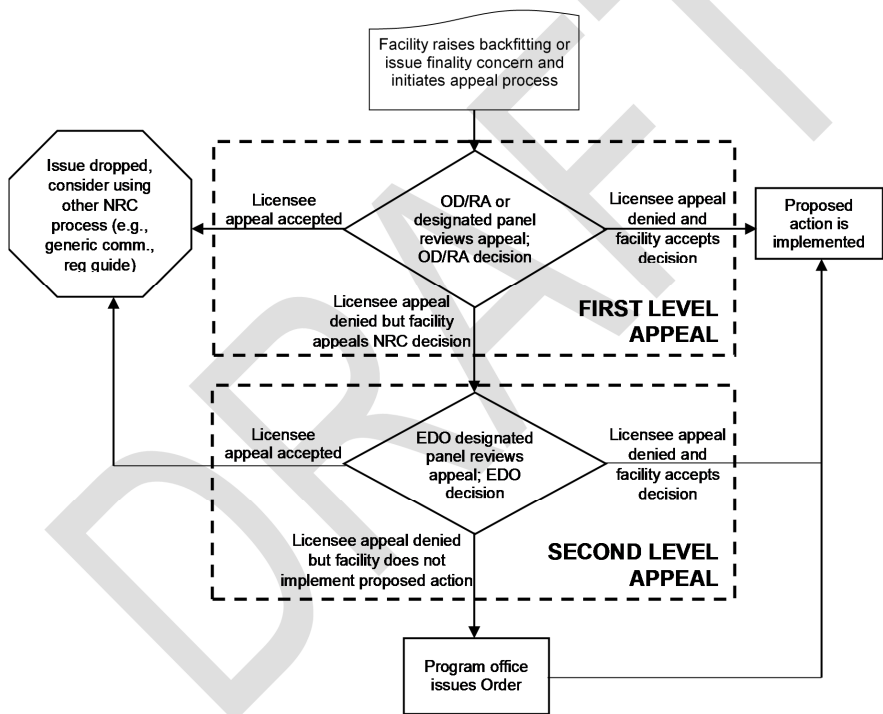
Facility raises backfitting or issue finality concern and initiates appeal process

Issue dropped, consider using other NRC process (e.g., generic comm., reg guide)

Licensee appeal accepted

OD/RA or designated panel reviews appeal; OD/RA decision

Licensee appeal denied and facility accepts decision

Proposed action is implemented

Licensee appeal denied but facility appeals NRC decision

FIRST LEVEL APPEAL

Licensee appeal accepted

EDO designated panel reviews appeal; EDO decision

Licensee appeal denied and facility accepts decision

Licensee appeal denied but facility does not implement proposed action

SECOND LEVEL APPEAL

Program office issues Order

DRAFT